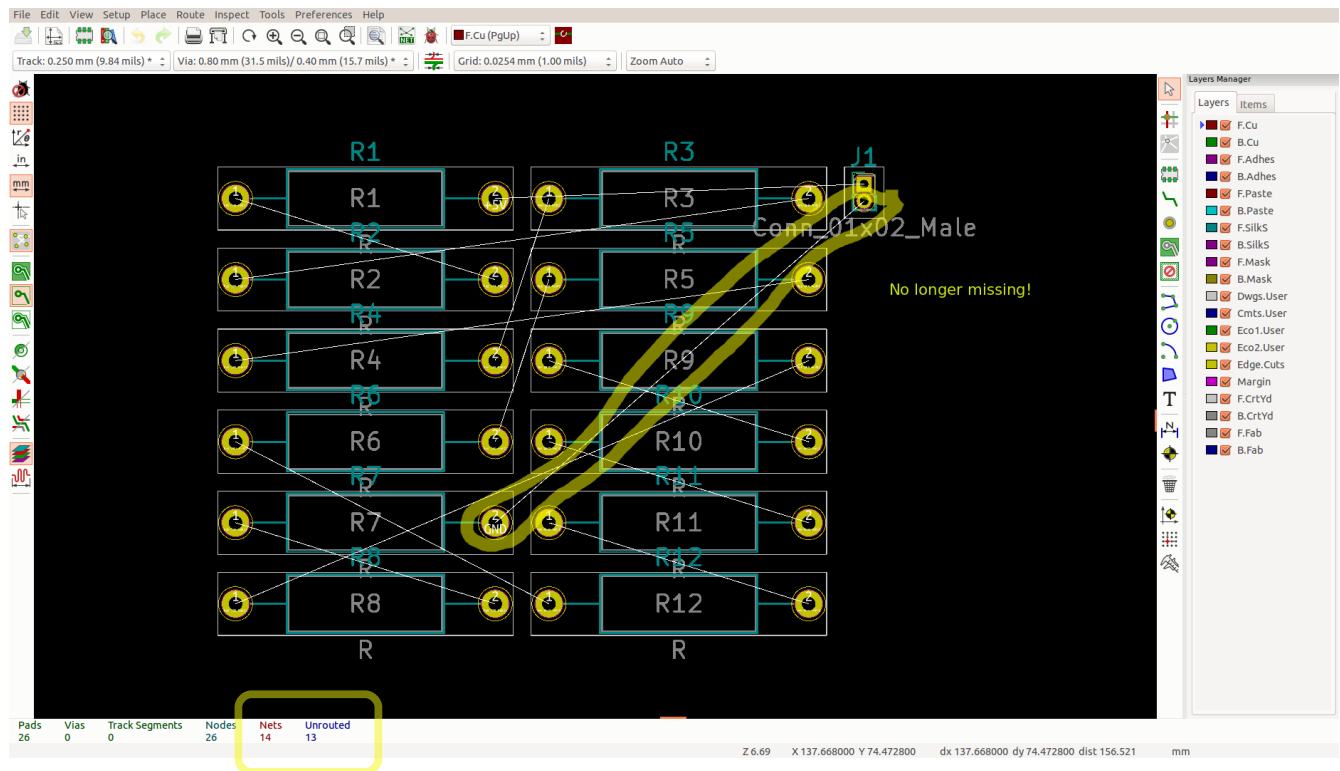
File Edit View Setup Place Route Inspect Tools Preferences Help

F.Cu (PgUp)

Track: 0.250 mm (9.84 mils) * Via: 0.80 mm (31.5 mils)/ 0.40 mm (15.7 mils) * Grid: 0.0254 mm (1.00 mils) Zoom Auto

Layers Manager

Layers Items

F.Cu
B.Cu
F.Adhes
B.Adhes
F.Paste
B.Paste
F.SilkS
B.SilkS
F.Mask
B.Mask
Dwgs.User
Cmts.User
Eco1.User
Eco2.User
Edge.Cuts
Margin
F.CrtYd
B.CrtYd
F.Fab
B.Fab

R1 R3 J1

R1 R3

Conn_01x02_Male

R2 R5

R2 R5

No longer missing!

R4 R9

R4 R9

R6 R10

R6 R10

R7 R11

R7 R11

R8 R12

R8 R12

R R

| Pads | Vias | Track Segments | Nodes | Nets | Unrouted |
|---|---|---|---|---|---|
| 26 | 0 | 0 | 26 | 14 | 13 |

Z 6.69 X 137.668000 Y 74.472800 dx 137.668000 dy 74.472800 dist 156.521 mm